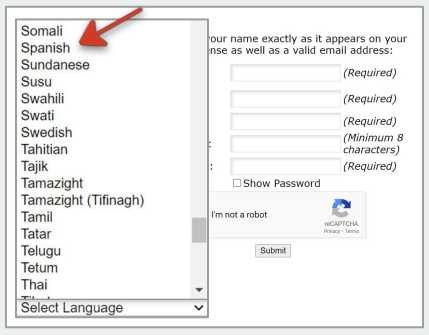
Somali
Spanish
Sundanese
Susu
Swahili
Swati
Swedish
Tahitian
Tajik
Tamazight
Tamazight (Tifinagh)
Tamil
Tatar
Telugu
Tetum
Thai
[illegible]
Select Language

your name exactly as it appears on your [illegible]ense as well as a valid email address:

(Required)
(Required)
(Required)
(Minimum 8 characters)
(Required)
Show Password

I'm not a robot
reCAPTCHA
Privacy - Terms

Submit